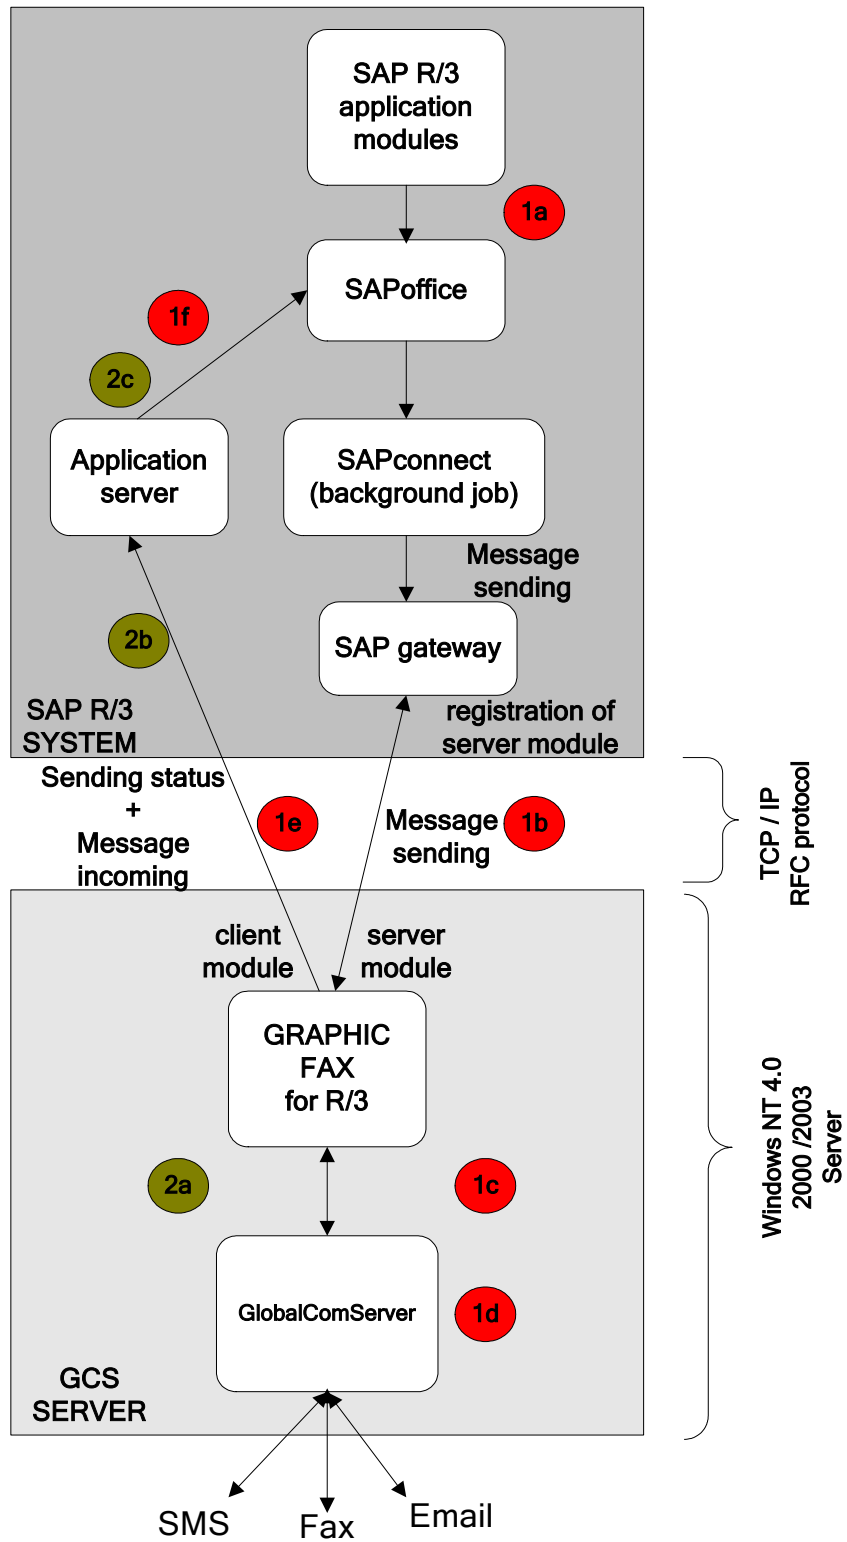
SAP R/3 application modules

1a

SAPoffice

1f

2c

Application server

SAPconnect (background job)

Message sending

2b

SAP gateway

SAP R/3 SYSTEM

registration of server module

Sending status + Message incoming

1e

Message sending

1b

TCP / IP RFC protocol

client module

server module

GRAPHIC FAX for R/3

Windows NT 4.0 2000 /2003 Server

2a

1c

GlobalComServer

1d

GCS SERVER

SMS

Fax

Email